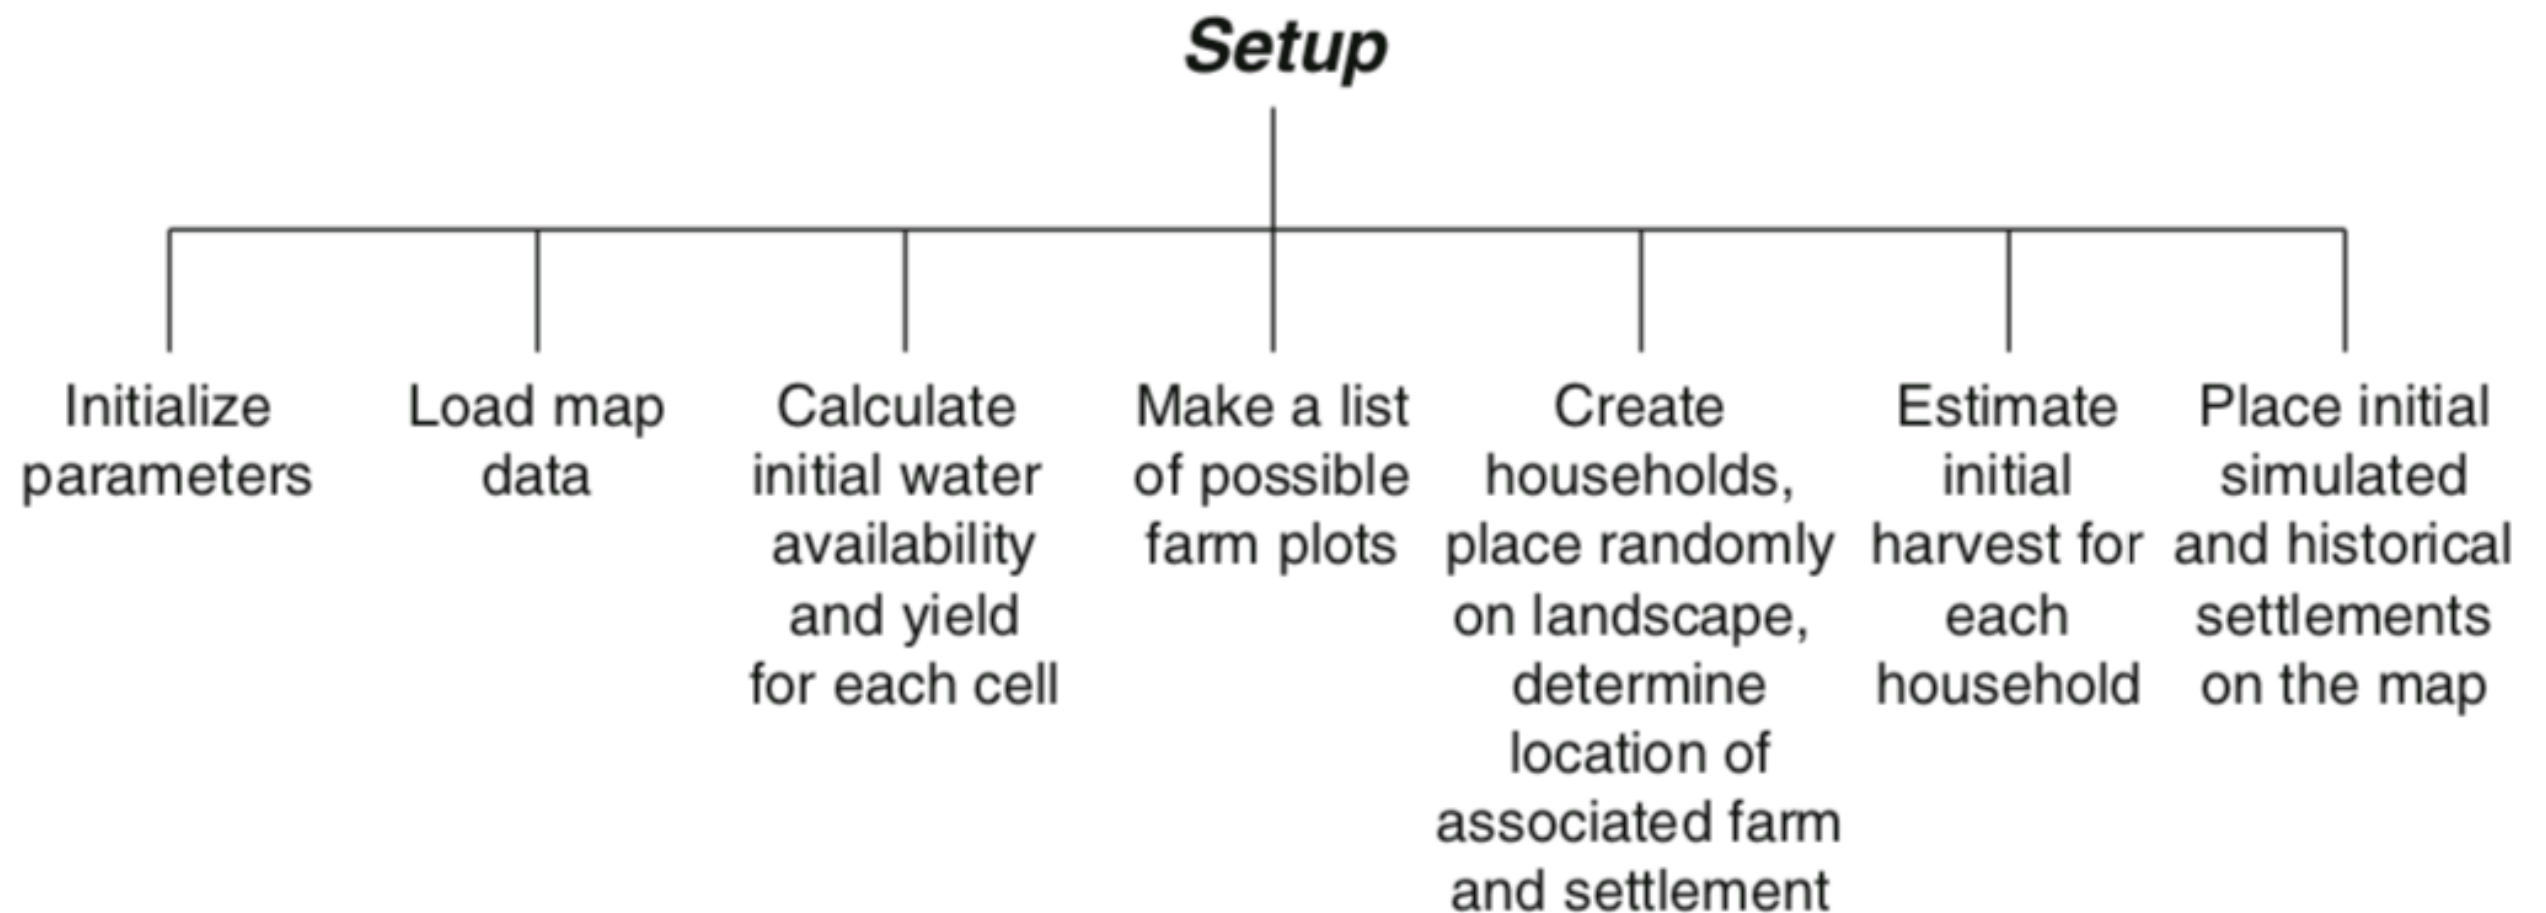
Setup

Initialize parameters

Load map data

Calculate initial water availability and yield for each cell

Make a list of possible farm plots

Create households, place randomly on landscape, determine location of associated farm and settlement

Estimate initial harvest for each household

Place initial simulated and historical settlements on the map